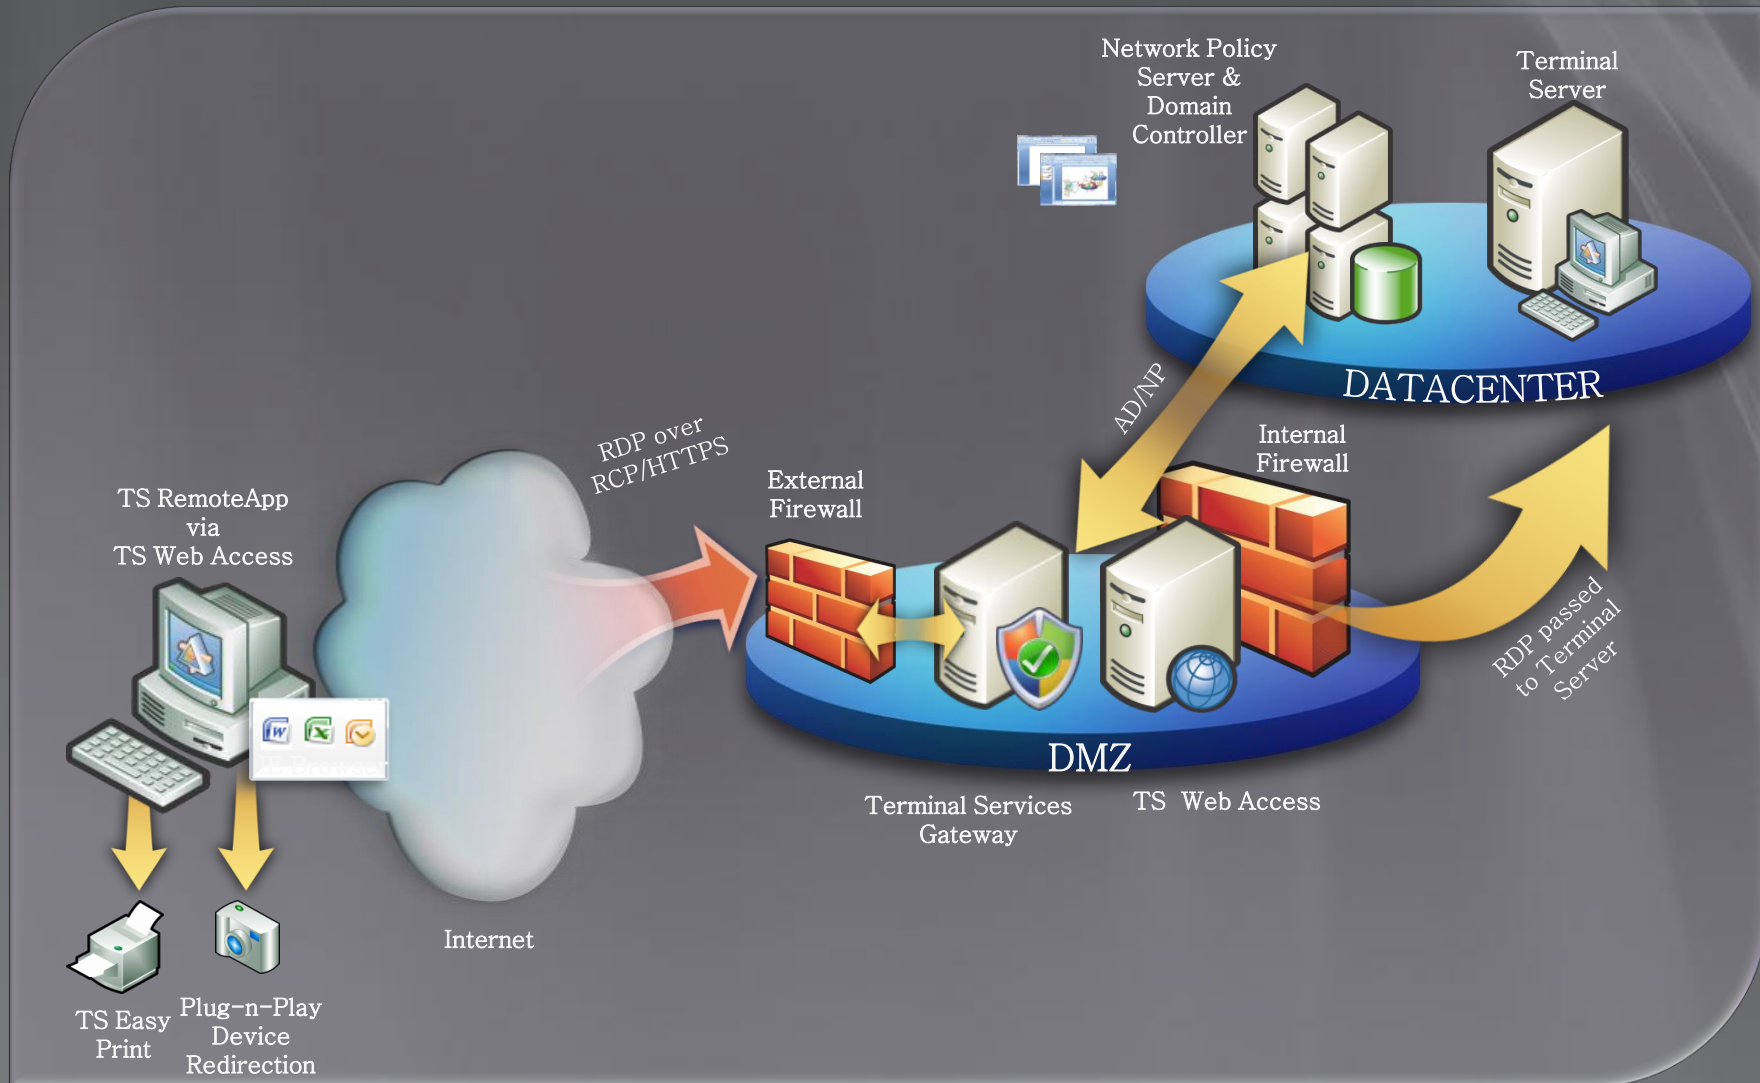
Network Policy Server & Domain Controller

Terminal Server

DATACENTER

AD/NP

Internal Firewall

RDP over RCP/HTTPS

External Firewall

TS RemoteApp via TS Web Access

RDP passed to Terminal Server

DMZ

Terminal Services Gateway

TS Web Access

Internet

TS Easy Print

Plug-n-Play Device Redirection